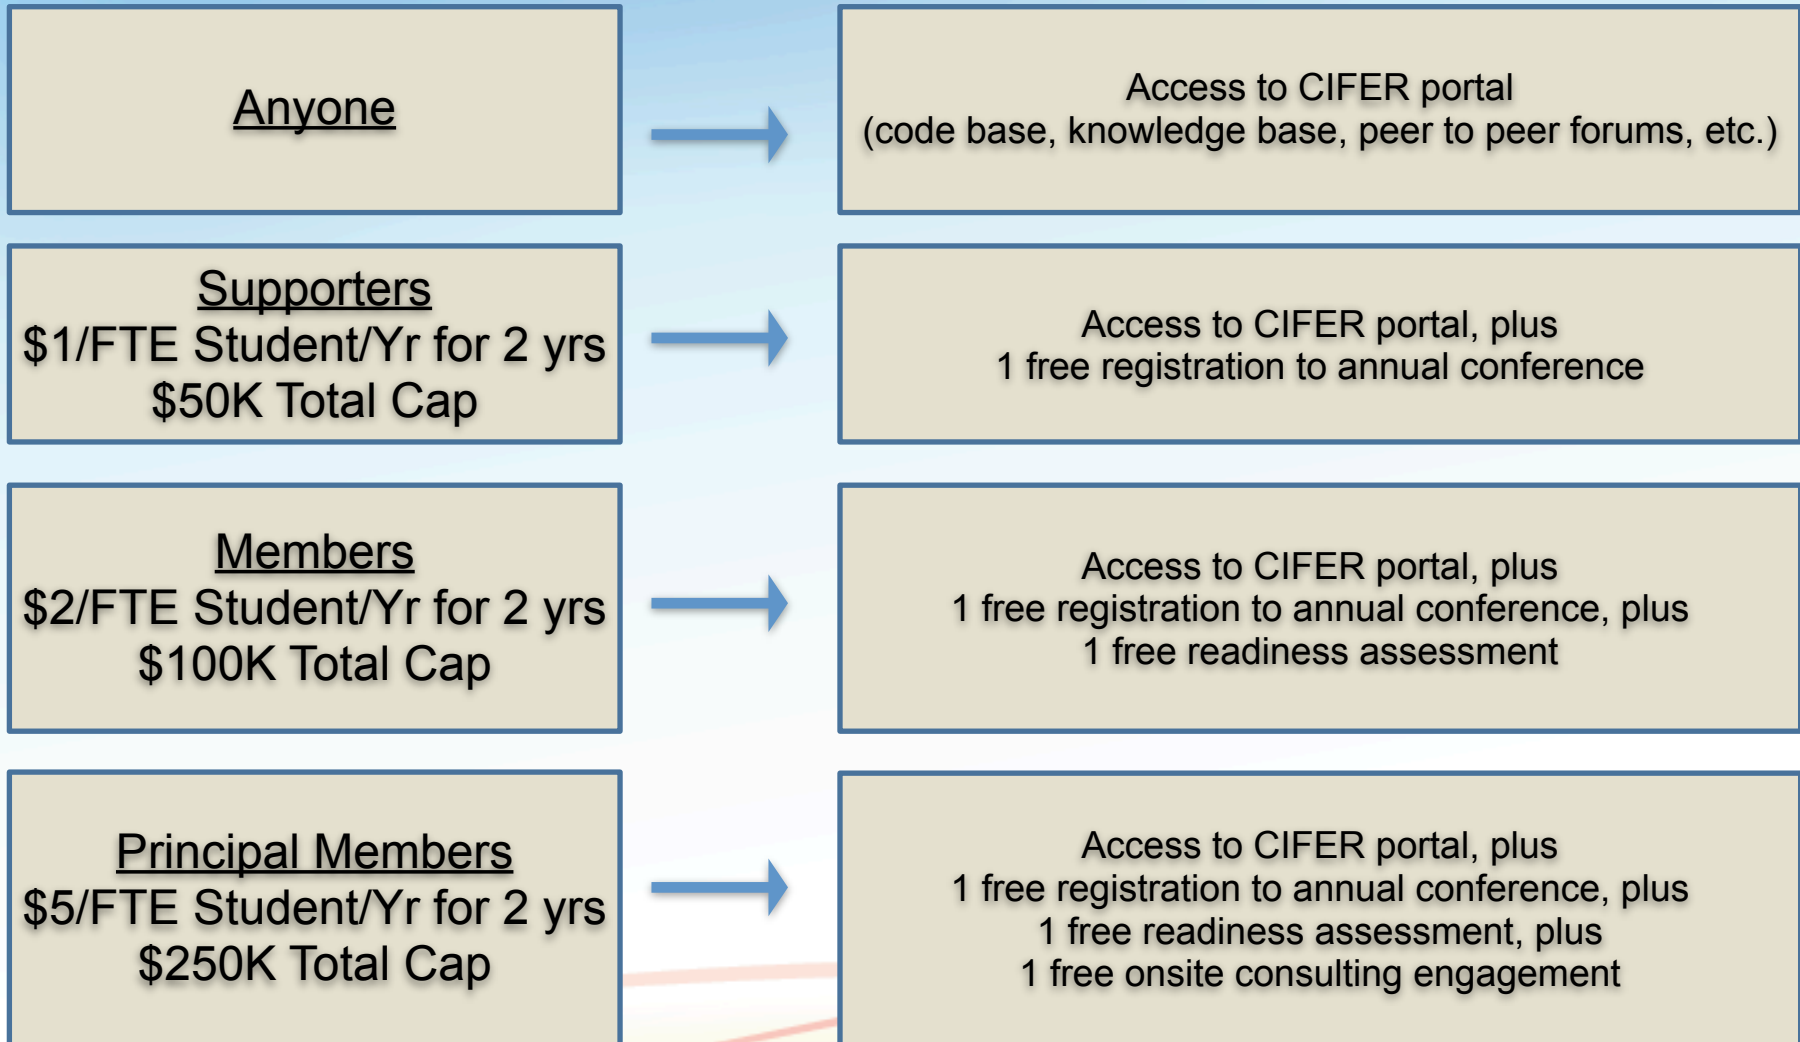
Anyone

Access to CIFER portal
(code base, knowledge base, peer to peer forums, etc.)

Supporters
\$1/FTE Student/Yr for 2 yrs
\$50K Total Cap

Access to CIFER portal, plus
1 free registration to annual conference

Members
\$2/FTE Student/Yr for 2 yrs
\$100K Total Cap

Access to CIFER portal, plus
1 free registration to annual conference, plus
1 free readiness assessment

Principal Members
\$5/FTE Student/Yr for 2 yrs
\$250K Total Cap

Access to CIFER portal, plus
1 free registration to annual conference, plus
1 free readiness assessment, plus
1 free onsite consulting engagement